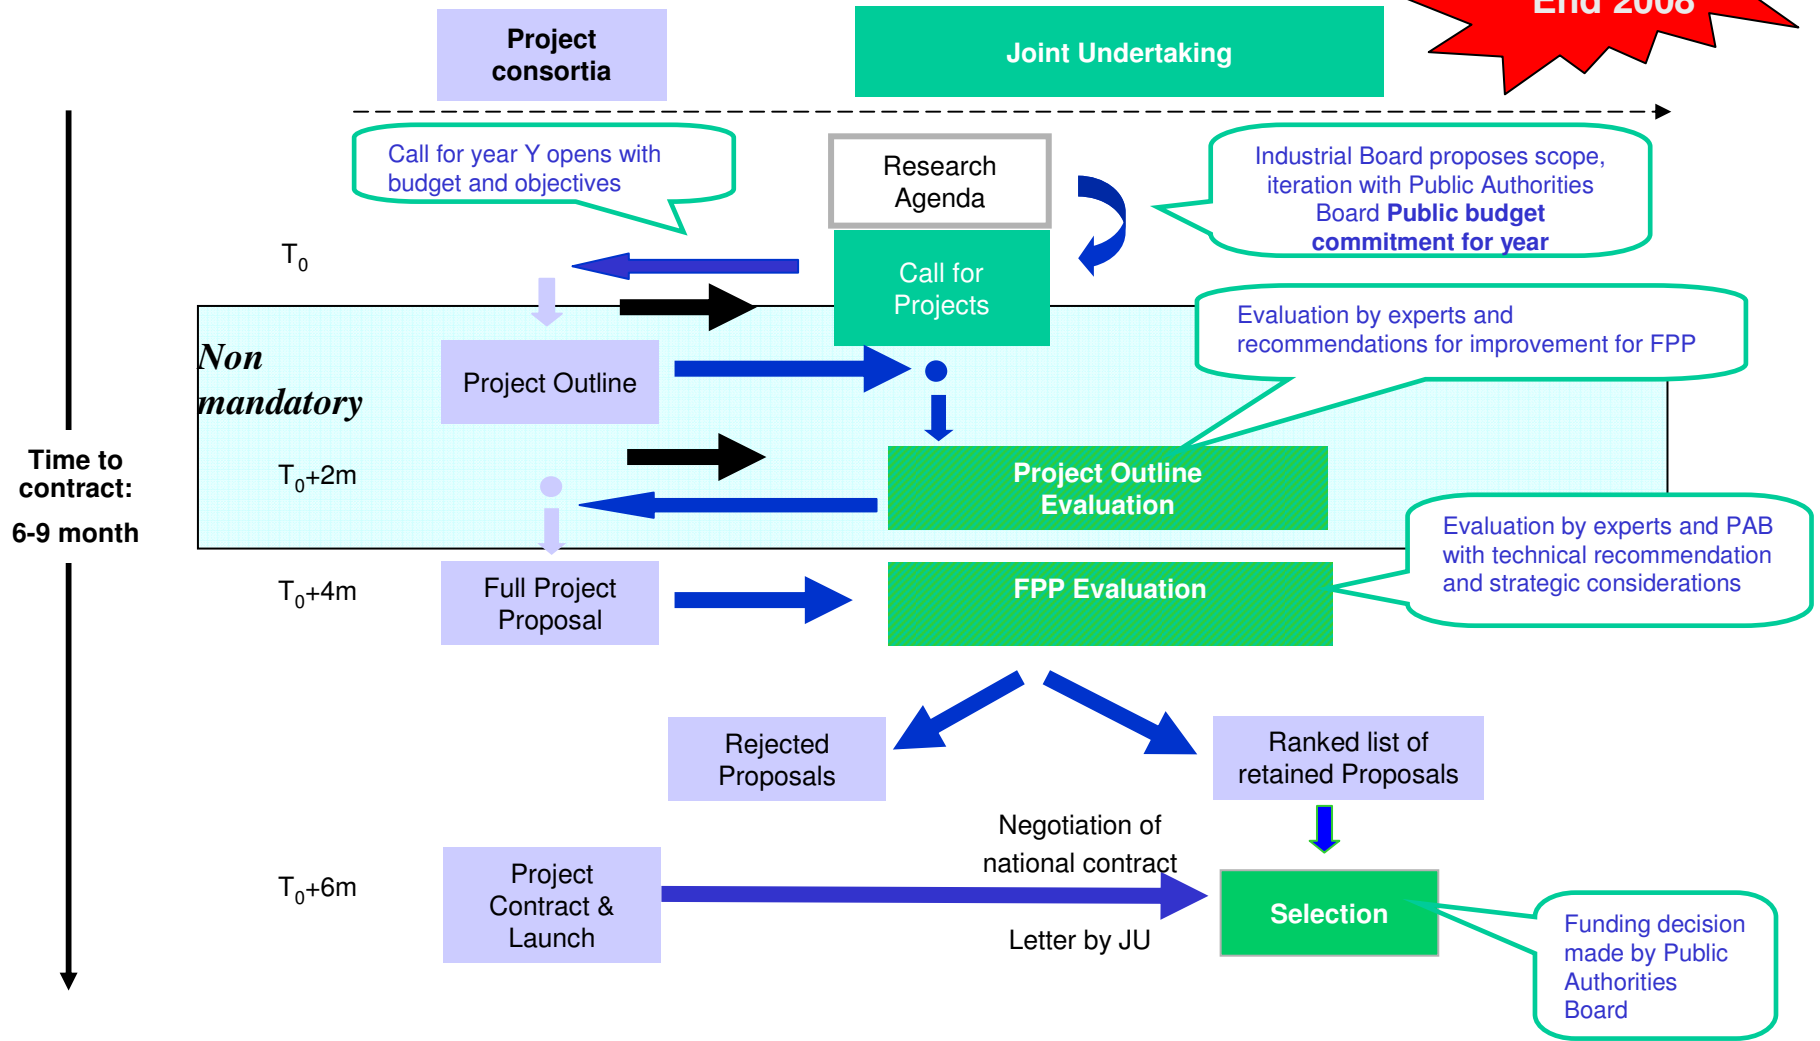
Project consortia

Joint Undertaking

End 2008

Call for year Y opens with budget and objectives

Research Agenda

Industrial Board proposes scope, iteration with Public Authorities Board **Public budget commitment for year**

$T_0$

Call for Projects

Non mandatory

Evaluation by experts and recommendations for improvement for FPP

Project Outline

Time to contract:

6-9 month

$T_0$+2m

Project Outline Evaluation

Evaluation by experts and PAB with technical recommendation and strategic considerations

$T_0$+4m

Full Project Proposal

FPP Evaluation

Rejected Proposals

Ranked list of retained Proposals

Negotiation of national contract

$T_0$+6m

Project Contract & Launch

Selection

Letter by JU

Funding decision made by Public Authorities Board